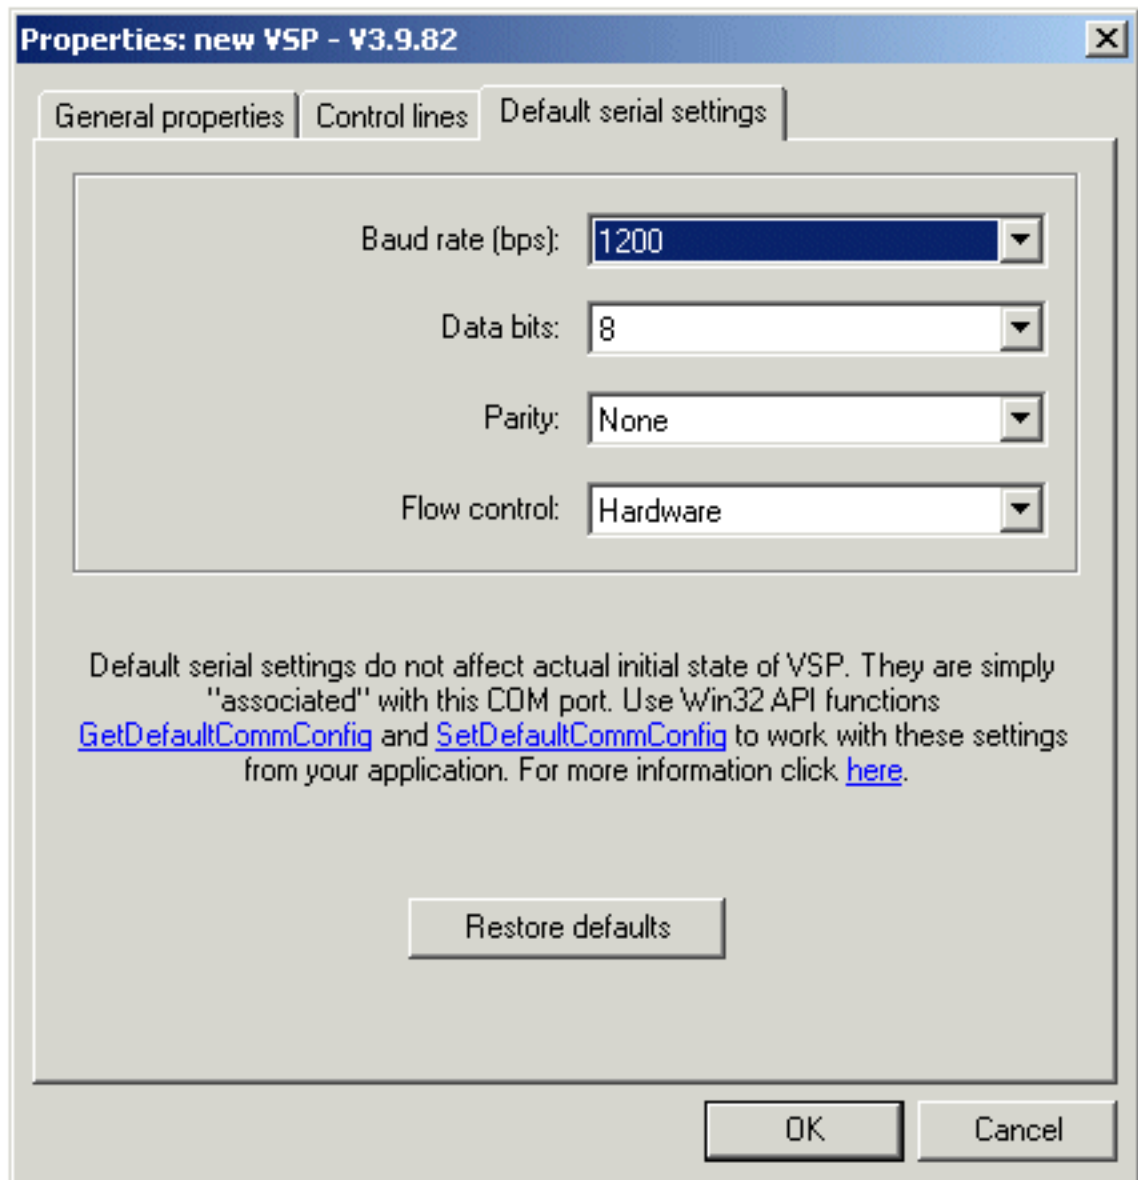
Properties: new VSP - V3.9.82

General properties | Control lines | Default serial settings

Baud rate (bps): 1200

Data bits: 8

Parity: None

Flow control: Hardware

Default serial settings do not affect actual initial state of VSP. They are simply "associated" with this COM port. Use Win32 API functions GetDefaultCommConfig and SetDefaultCommConfig to work with these settings from your application. For more information click here.

Restore defaults

OK

Cancel